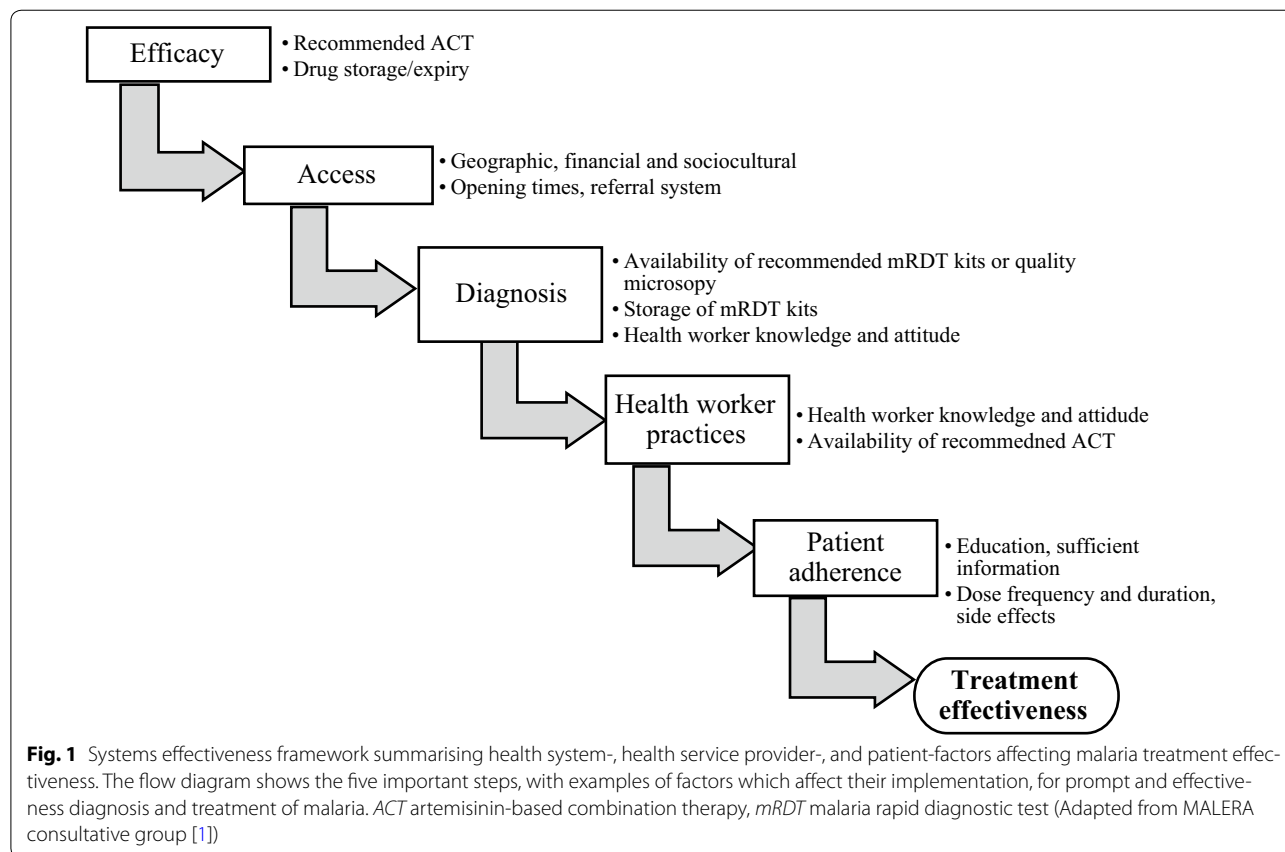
Efficacy

• Recommended ACT
• Drug storage/expiry

Access

• Geographic, financial and sociocultural
• Opening times, referral system

Diagnosis

• Availability of recommended mRDT kits or quality microsopy
• Storage of mRDT kits
• Health worker knowledge and attitude

Health worker practices

• Health worker knowledge and attidude
• Availability of recommedned ACT

Patient adherence

• Education, sufficient information
• Dose frequency and duration, side effects

Treatment effectiveness

**Fig. 1** Systems effectiveness framework summarising health system-, health service provider-, and patient-factors affecting malaria treatment effectiveness. The flow diagram shows the five important steps, with examples of factors which affect their implementation, for prompt and effectiveness diagnosis and treatment of malaria. *ACT* artemisinin-based combination therapy, *mRDT* malaria rapid diagnostic test (Adapted from MALERA consultative group [1])